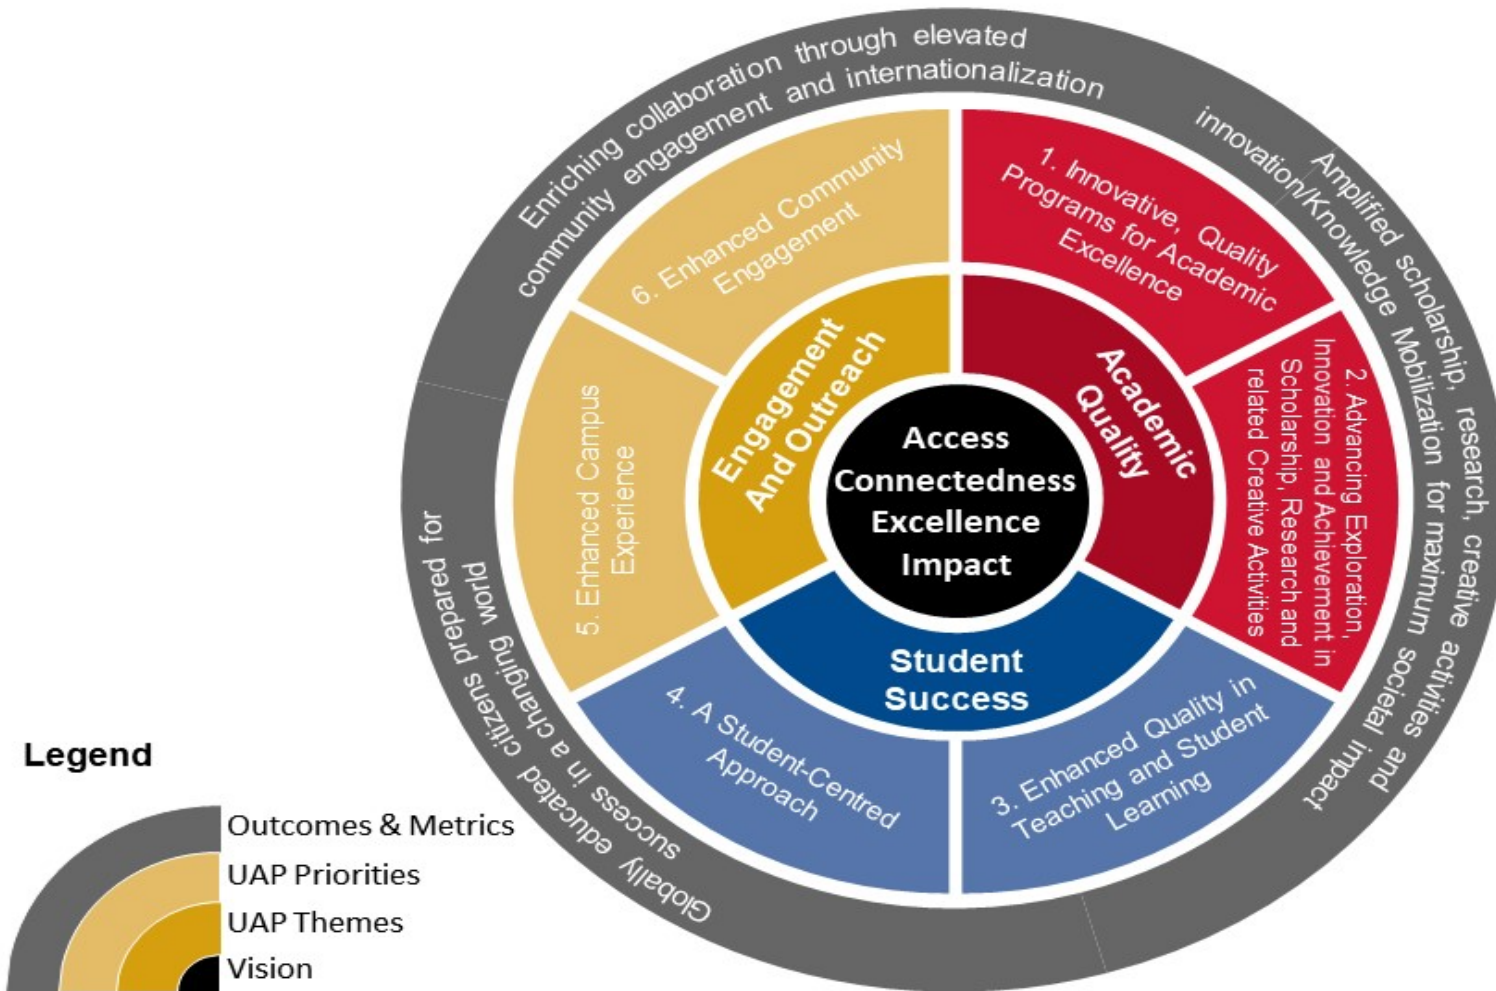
Enriching collaboration through elevated community engagement and internationalization

Amplified scholarship, research, creative activities and innovation/Knowledge Mobilization for maximum societal impact

Globally educated citizens prepared for success in a changing world

1. Innovative, Quality Programs for Academic Excellence

2. Advancing Exploration, Innovation and Achievement in Scholarship, Research and related Creative Activities

3. Enhanced Quality in Teaching and Student Learning

4. A Student-Centred Approach

5. Enhanced Campus Experience

6. Enhanced Community Engagement

Engagement And Outreach

Academic Quality

Student Success

Access
Connectedness
Excellence
Impact

Legend

Outcomes & Metrics
UAP Priorities
UAP Themes
Vision